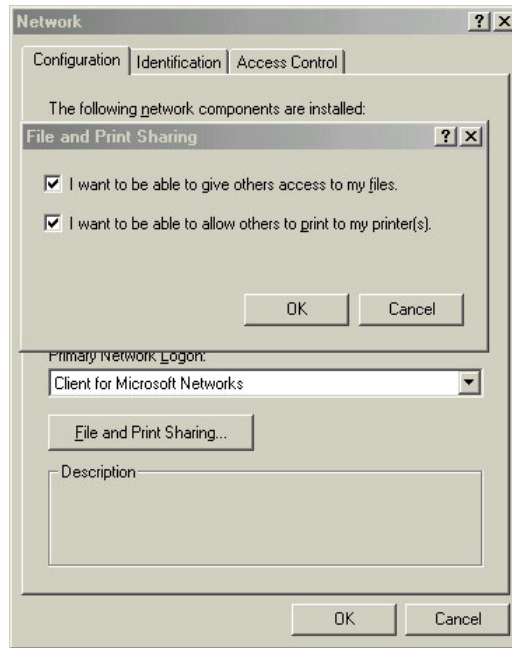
Network

? X

Configuration | Identification | Access Control

The following network components are installed:

File and Print Sharing

? X

☑ I want to be able to give others access to my files.

☑ I want to be able to allow others to print to my printer(s).

OK

Cancel

Primary Network Logon:

Client for Microsoft Networks

File and Print Sharing...

Description

OK

Cancel